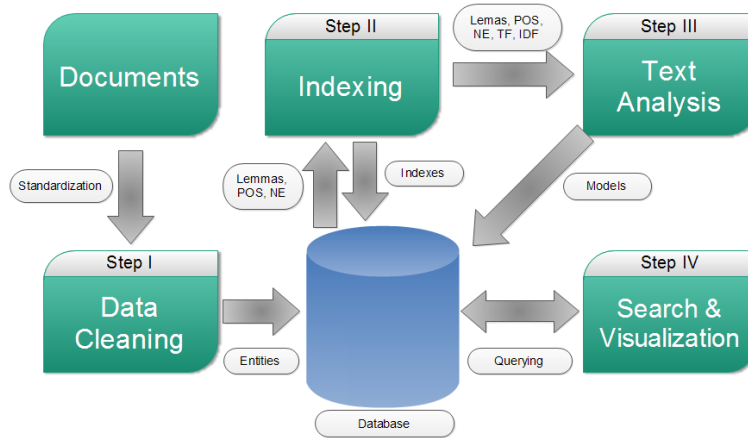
Documents

Step II

Indexing

Lemas, POS, NE, TF, IDF

Step III

Text Analysis

Standardization

Lemmas, POS, NE

Indexes

Models

Step I

Data Cleaning

Step IV

Search & Visualization

Entities

Querying

Database